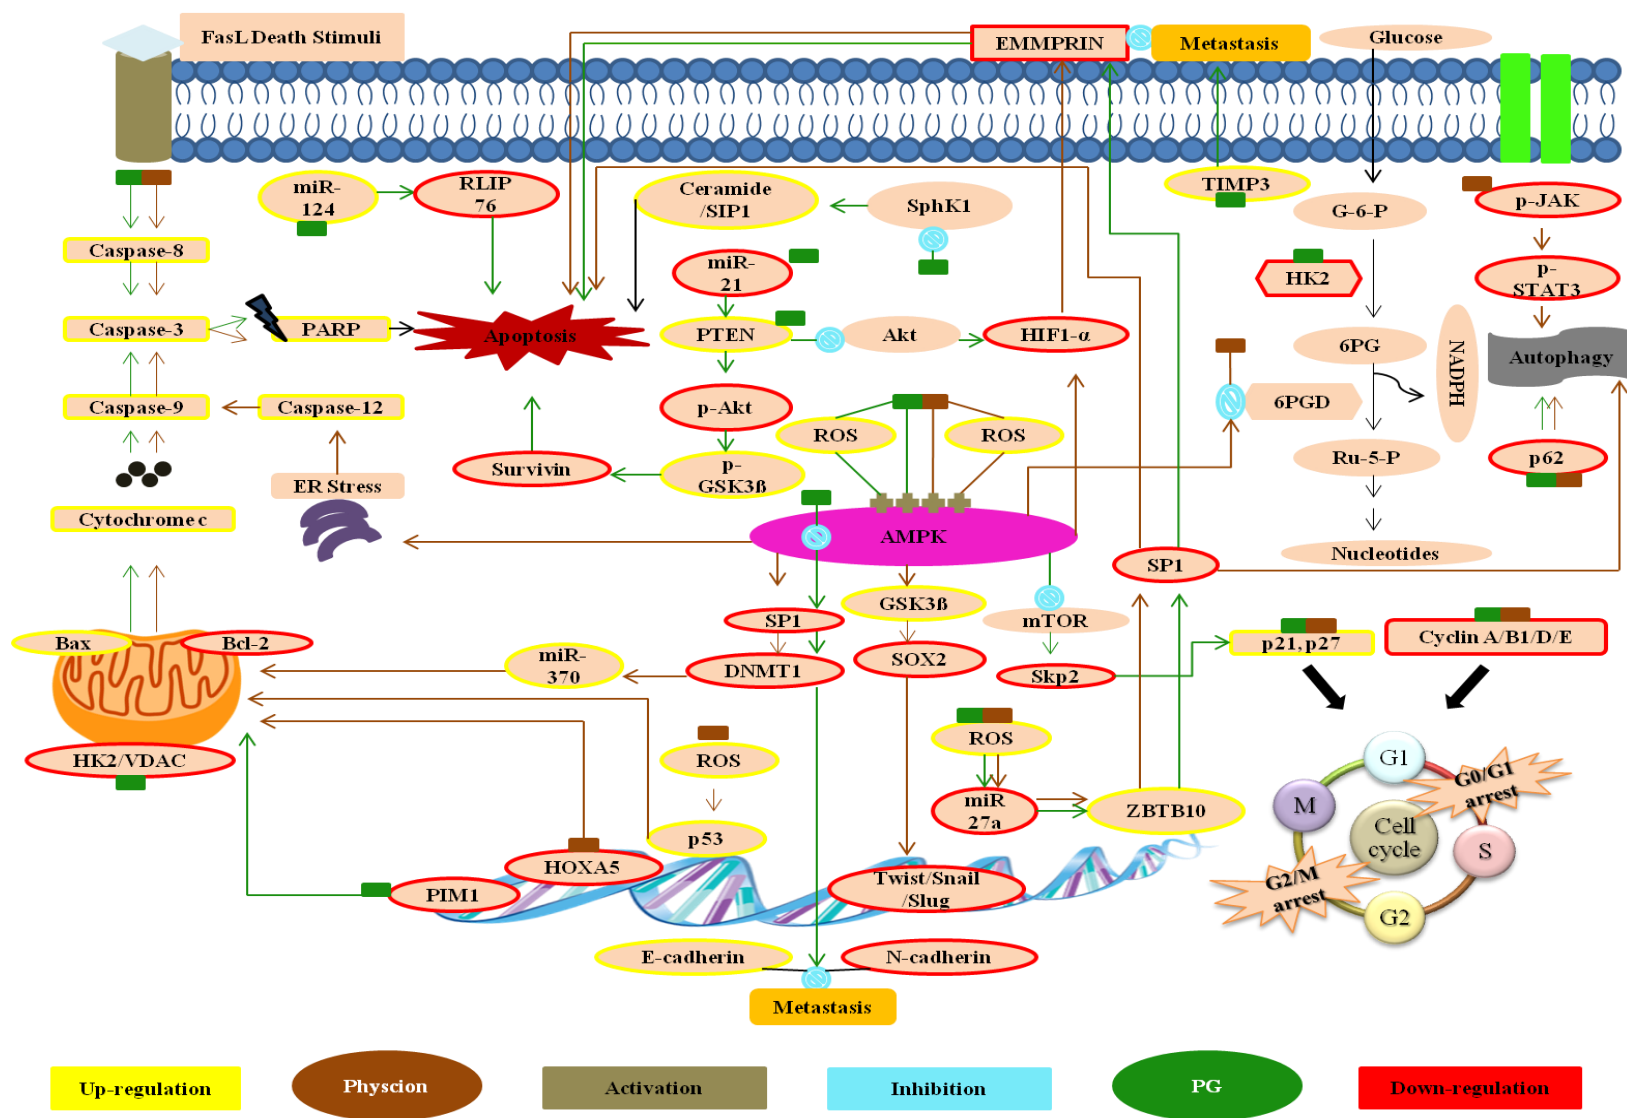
FasL Death Stimuli

EMMPRIN

Metastasis

Glucose

miR-124

RLIP 76

Ceramide /SIP1

SphK1

TIMP3

G-6-P

p-JAK

Caspase-8

miR-21

HK2

p-STAT3

Caspase-3

PARP

Apoptosis

PTEN

Akt

HIF1-α

6PG

NADPH

Autophagy

Caspase-9

Caspase-12

p-Akt

ROS

ROS

6PGD

Survivin

p-GSK3β

Ru-5-P

p62

ER Stress

Cytochrome c

AMPK

Nucleotides

SP1

SP1

GSK3β

mTOR

Bax

Bcl-2

miR-370

DNMT1

SOX2

Skp2

p21, p27

Cyclin A/B1/D/E

HK2/VDAC

ROS

ROS

G1

M

G0/G1 arrest

miR 27a

ZBTB10

Cell cycle

p53

S

HOXA5

G2/M arrest

PIM1

Twist/Snail /Slug

G2

E-cadherin

N-cadherin

Metastasis

Up-regulation

Physcion

Activation

Inhibition

PG

Down-regulation